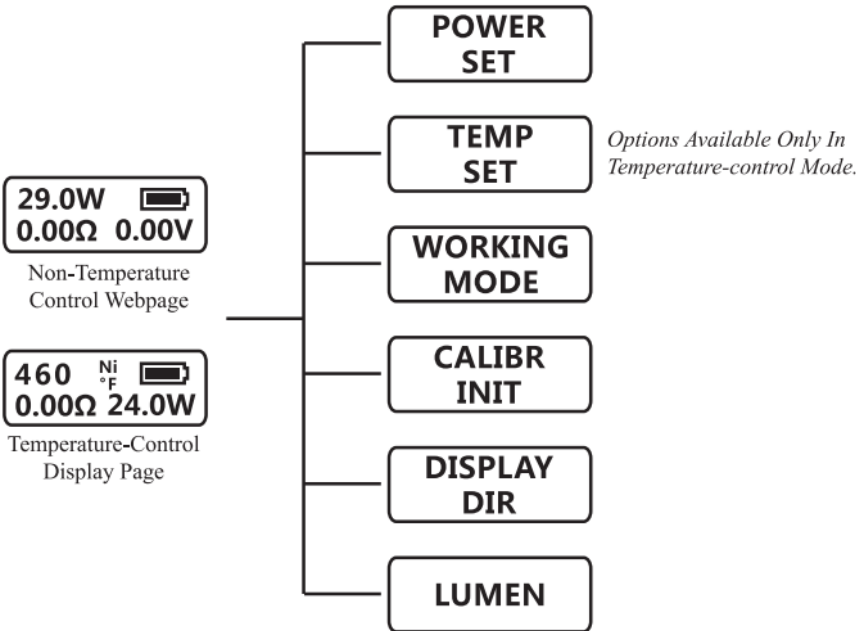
29.0W
0.00Ω 0.00V

Non-Temperature Control Webpage

460 Ni °F
0.00Ω 24.0W

Temperature-Control Display Page

POWER SET

TEMP SET

Options Available Only In Temperature-control Mode.

WORKING MODE

CALIBR INIT

DISPLAY DIR

LUMEN